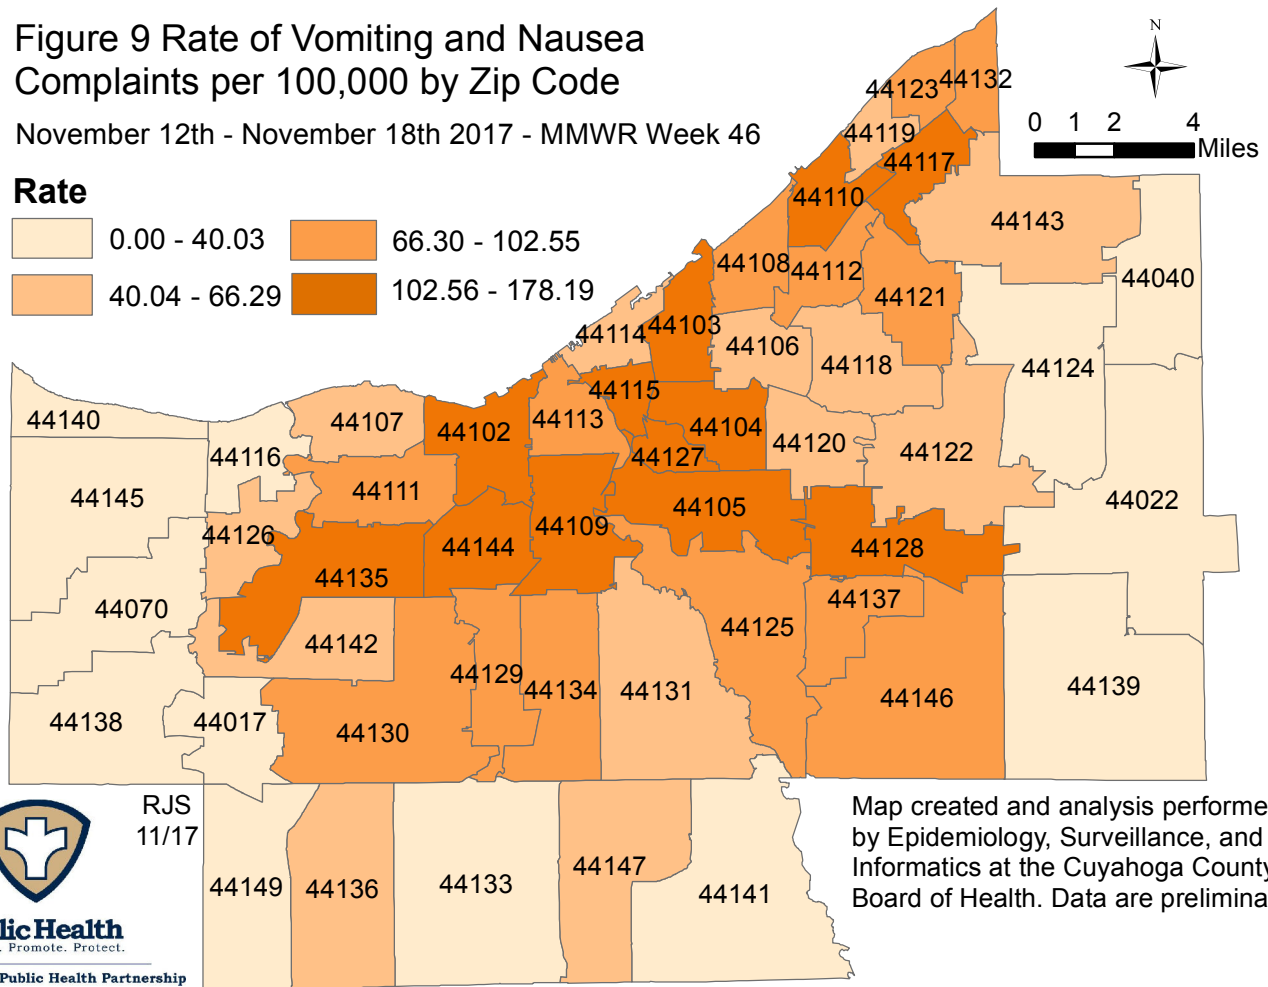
Figure 9 Rate of Vomiting and Nausea Complaints per 100,000 by Zip Code

November 12th - November 18th 2017 - MMWR Week 46

Rate

0.00 - 40.03
40.04 - 66.29
66.30 - 102.55
102.56 - 178.19

N

0 1 2 4 Miles

44123 44132 44119 44117 44110 44143 44108 44112 44121 44040 44114 44103 44106 44118 44124 44115 44140 44107 44102 44113 44104 44120 44122 44116 44127 44111 44145 44105 44022 44109 44126 44144 44128 44135 44137 44070 44142 44125 44129 44134 44131 44146 44139 44138 44017 44130

RJS 11/17

44149 44136 44133 44147 44141

Map created and analysis performe by Epidemiology, Surveillance, and Informatics at the Cuyahoga County Board of Health. Data are prelimina

lic Health
. Promote. Protect.
Public Health Partnership